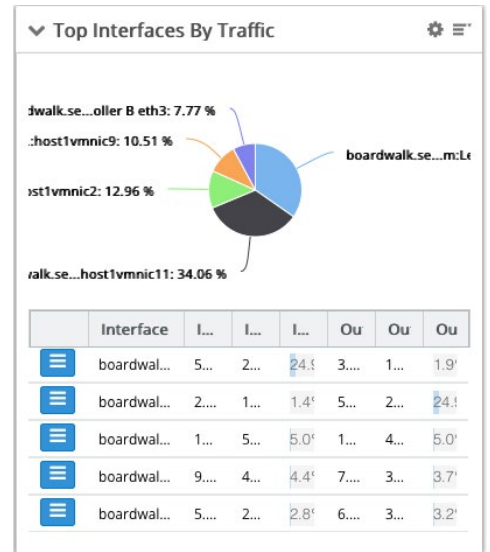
Top Interfaces By Traffic

dwalk.se....oller B eth3: 7.77 %
:host1vmnic9: 10.51 %
boardwalk.se....m:Le
ost1vmnic2: 12.96 %
/alk.se....host1vmnic11: 34.06 %

| | Interface | I... | I... | I... | Ou | Ou | Ou |
|---|---|---|---|---|---|---|---|
| | boardwalk... | 5... | 2... | 24.! | 3.... | 1... | 1.9' |
| | boardwal... | 2.... | 1... | 1.4' | 5... | 2... | 24.! |
| | boardwal... | 1... | 5... | 5.0' | 1... | 4... | 5.0' |
| | boardwal... | 9.... | 4... | 4.4' | 7.... | 3... | 3.7' |
| | boardwal... | 5... | 2... | 2.8' | 6.... | 3... | 3.2' |